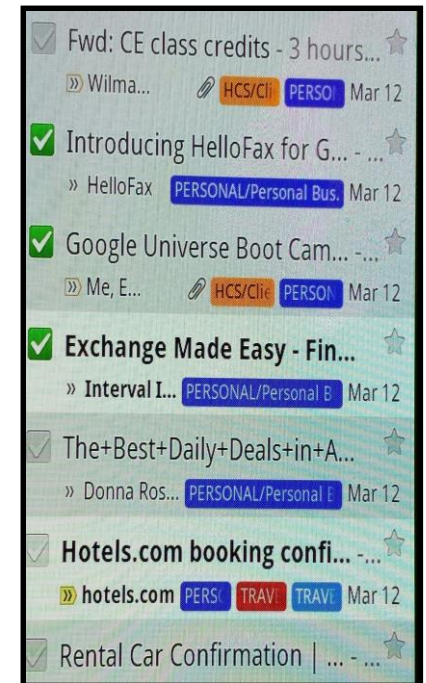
Fwd: CE class credits - 3 hours...
» Wilma... HCS/Cli PERSO Mar 12

Introducing HelloFax for G... - ...
» HelloFax PERSONAL/Personal Bus. Mar 12

Google Universe Boot Cam... - ...
» Me, E... HCS/Clie PERSON Mar 12

Exchange Made Easy - Fin...
» Interval I... PERSONAL/Personal B Mar 12

The+Best+Daily+Deals+in+A...
» Donna Ros... PERSONAL/Personal E Mar 12

Hotels.com booking confi... - ...
» hotels.com PERS TRAV TRAV Mar 12

Rental Car Confirmation | ... - ...